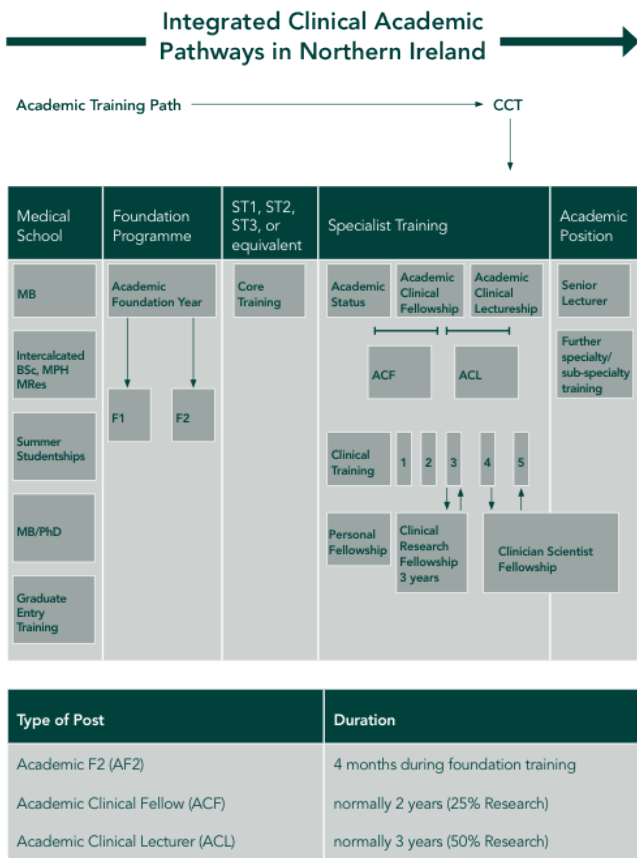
Integrated Clinical Academic Pathways in Northern Ireland

Academic Training Path

CCT

Medical School

Foundation Programme

ST1, ST2, ST3, or equivalent

Specialist Training

Academic Position

MB

Intercalcated BSc, MPH MRes

Summer Studentships

MB/PhD

Graduate Entry Training

Academic Foundation Year

F1

F2

Core Training

Academic Status

Academic Clinical Fellowship

Academic Clinical Lectureship

ACF

ACL

Clinical Training

1

2

3

4

5

Personal Fellowship

Clinical Research Fellowship 3 years

Clinician Scientist Fellowship

Senior Lecturer

Further specialty/ sub-specialty training

| Type of Post | Duration |
|---|---|
| Academic F2 (AF2) | 4 months during foundation training |
| Academic Clinical Fellow (ACF) | normally 2 years (25% Research) |
| Academic Clinical Lecturer (ACL) | normally 3 years (50% Research) |